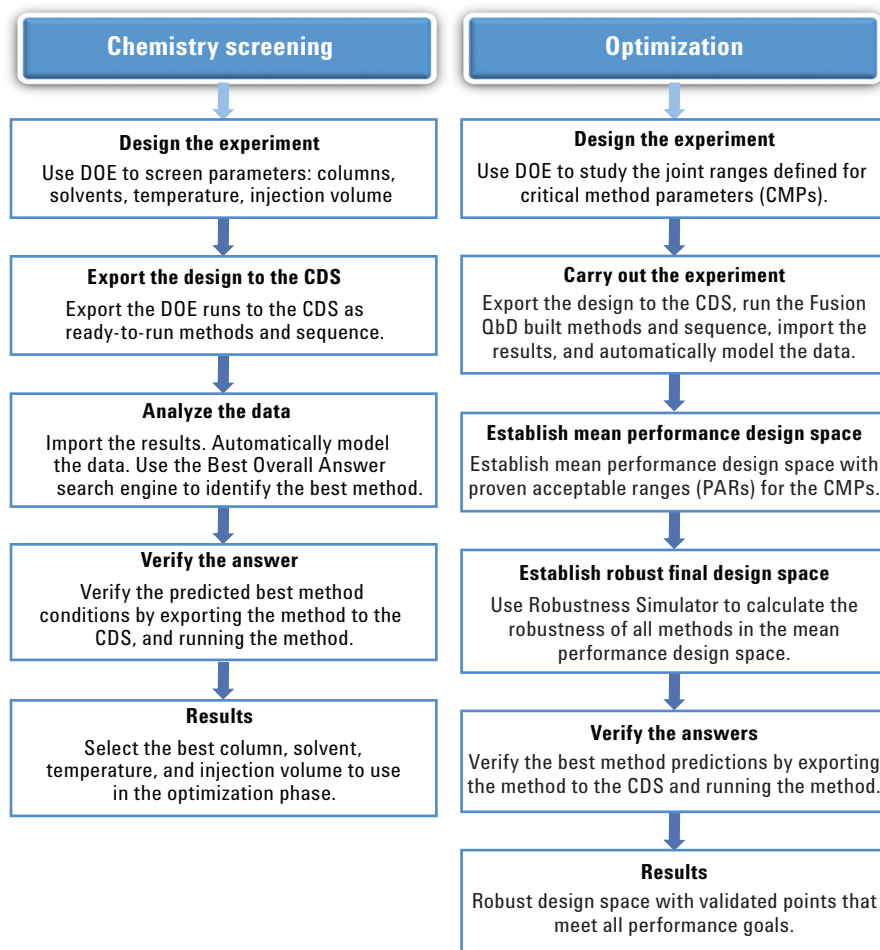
Chemistry screening

Design the experiment
Use DOE to screen parameters: columns, solvents, temperature, injection volume

Export the design to the CDS
Export the DOE runs to the CDS as ready-to-run methods and sequence.

Analyze the data
Import the results. Automatically model the data. Use the Best Overall Answer search engine to identify the best method.

Verify the answer
Verify the predicted best method conditions by exporting the method to the CDS, and running the method.

Results
Select the best column, solvent, temperature, and injection volume to use in the optimization phase.

Optimization

Design the experiment
Use DOE to study the joint ranges defined for critical method parameters (CMPs).

Carry out the experiment
Export the design to the CDS, run the Fusion QbD built methods and sequence, import the results, and automatically model the data.

Establish mean performance design space
Establish mean performance design space with proven acceptable ranges (PARs) for the CMPs.

Establish robust final design space
Use Robustness Simulator to calculate the robustness of all methods in the mean performance design space.

Verify the answers
Verify the best method predictions by exporting the method to the CDS and running the method.

Results
Robust design space with validated points that meet all performance goals.